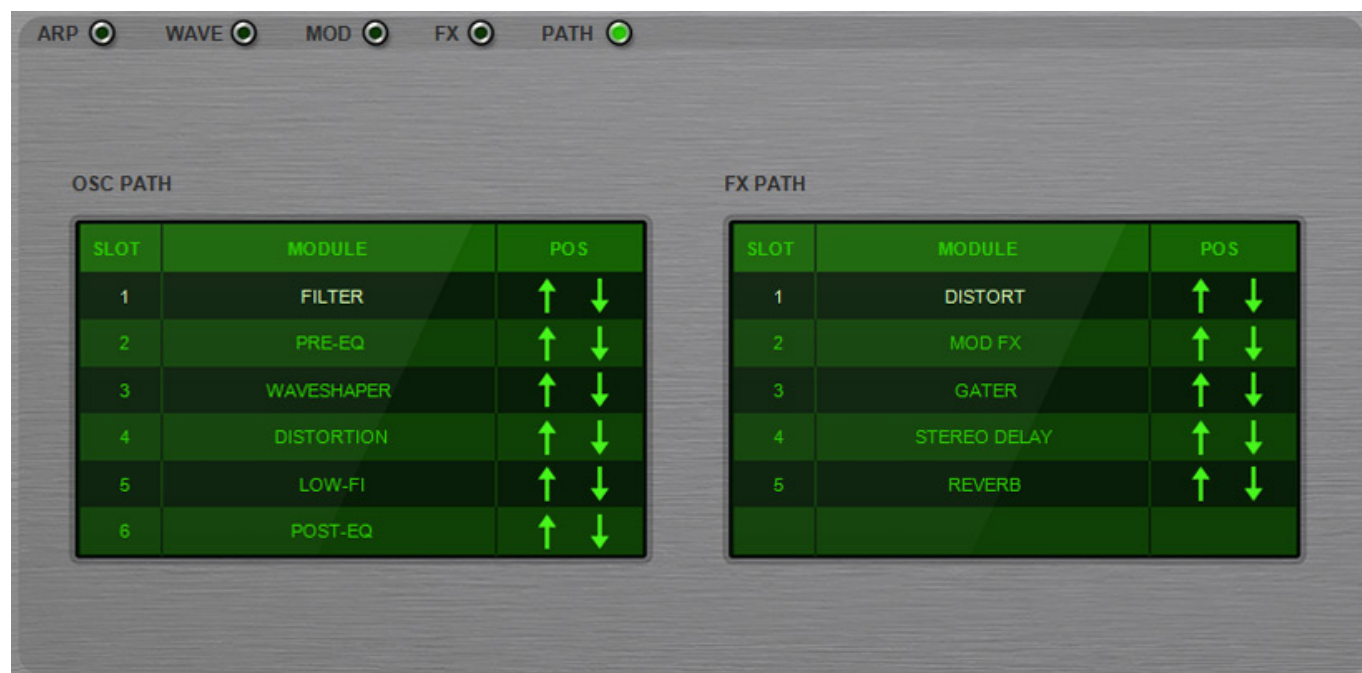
ARP WAVE MOD FX PATH

OSC PATH

| SLOT | MODULE | POS |
|---|---|---|
| 1 | FILTER | ↑ ↓ |
| 2 | PRE-EQ | ↑ ↓ |
| 3 | WAVESHAPER | ↑ ↓ |
| 4 | DISTORTION | ↑ ↓ |
| 5 | LOW-FI | ↑ ↓ |
| 6 | POST-EQ | ↑ ↓ |

FX PATH

| SLOT | MODULE | POS |
|---|---|---|
| 1 | DISTORT | ↑ ↓ |
| 2 | MOD FX | ↑ ↓ |
| 3 | GATER | ↑ ↓ |
| 4 | STEREO DELAY | ↑ ↓ |
| 5 | REVERB | ↑ ↓ |